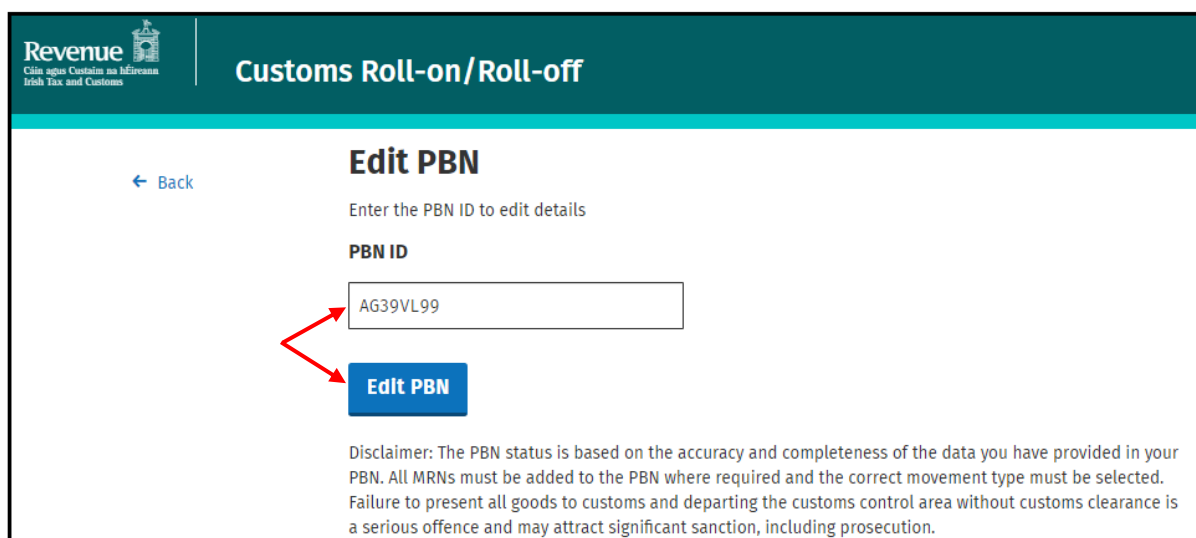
Revenue
Cáin agus Custaim na hÉireann
Irish Tax and Customs

Customs Roll-on/Roll-off

← Back

Edit PBN

Enter the PBN ID to edit details

PBN ID

AG39VL99

Edit PBN

Disclaimer: The PBN status is based on the accuracy and completeness of the data you have provided in your PBN. All MRNs must be added to the PBN where required and the correct movement type must be selected. Failure to present all goods to customs and departing the customs control area without customs clearance is a serious offence and may attract significant sanction, including prosecution.